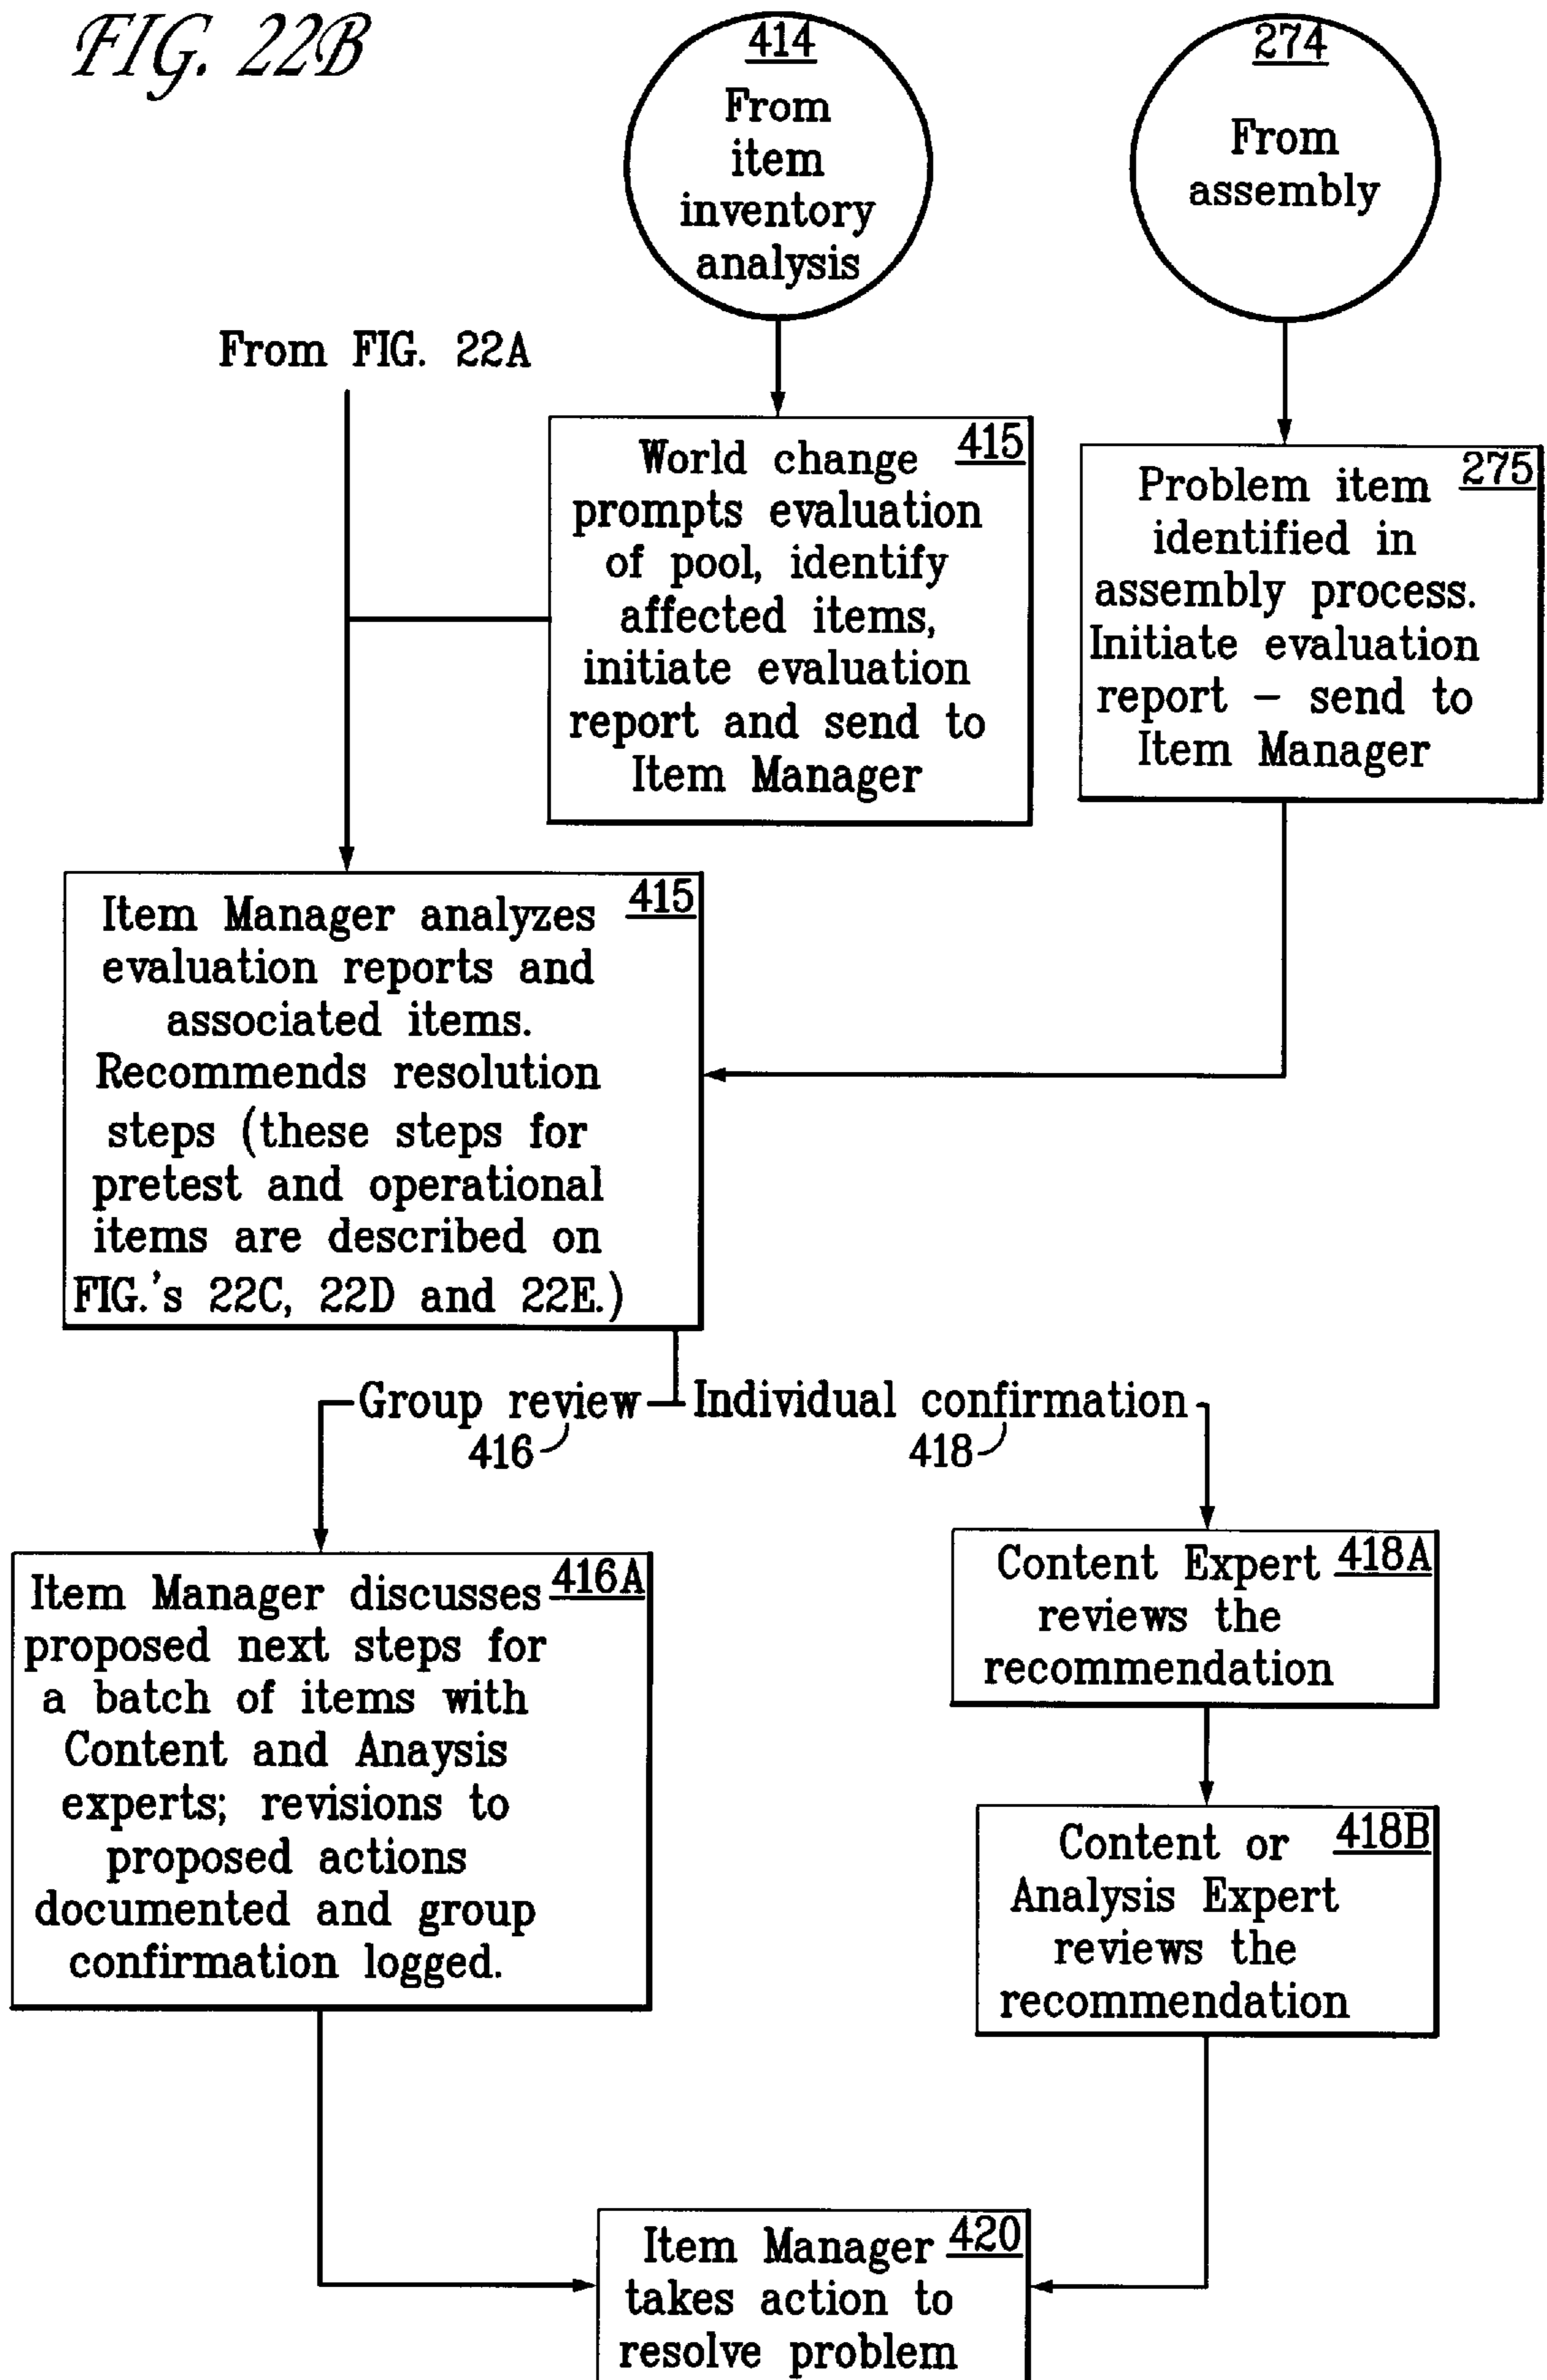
FIG. 22B

414
From item inventory analysis

274
From assembly

From FIG. 22A

World change prompts evaluation of pool, identify affected items, initiate evaluation report and send to Item Manager 415

Problem item identified in assembly process. Initiate evaluation report – send to Item Manager 275

Item Manager analyzes evaluation reports and associated items. Recommends resolution steps (these steps for pretest and operational items are described on FIG.'s 22C, 22D and 22E.) 415

Group review 416

Individual confirmation 418

Item Manager discusses proposed next steps for a batch of items with Content and Anaysis experts; revisions to proposed actions documented and group confirmation logged. 416A

Content Expert reviews the recommendation 418A

Content or Analysis Expert reviews the recommendation 418B

Item Manager takes action to resolve problem 420